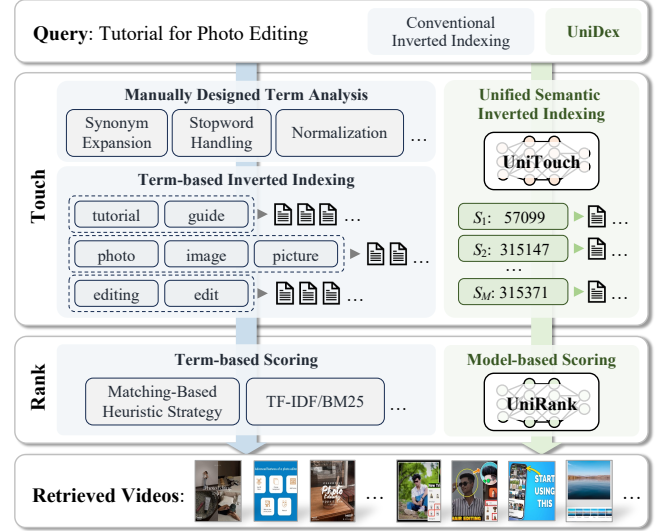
**Query**: Tutorial for Photo Editing

Conventional Inverted Indexing

UniDex

Touch

Manually Designed Term Analysis

Synonym Expansion

Stopword Handling

Normalization

…

Term-based Inverted Indexing

tutorial

guide

…

photo

image

picture

…

editing

edit

…

Unified Semantic Inverted Indexing

UniTouch

$S_1$: 57099 …

$S_2$: 315147 …

…

$S_M$: 315371 …

Rank

Term-based Scoring

Matching-Based Heuristic Strategy

TF-IDF/BM25

…

Model-based Scoring

UniRank

**Retrieved Videos**:

…

START USING THIS

…